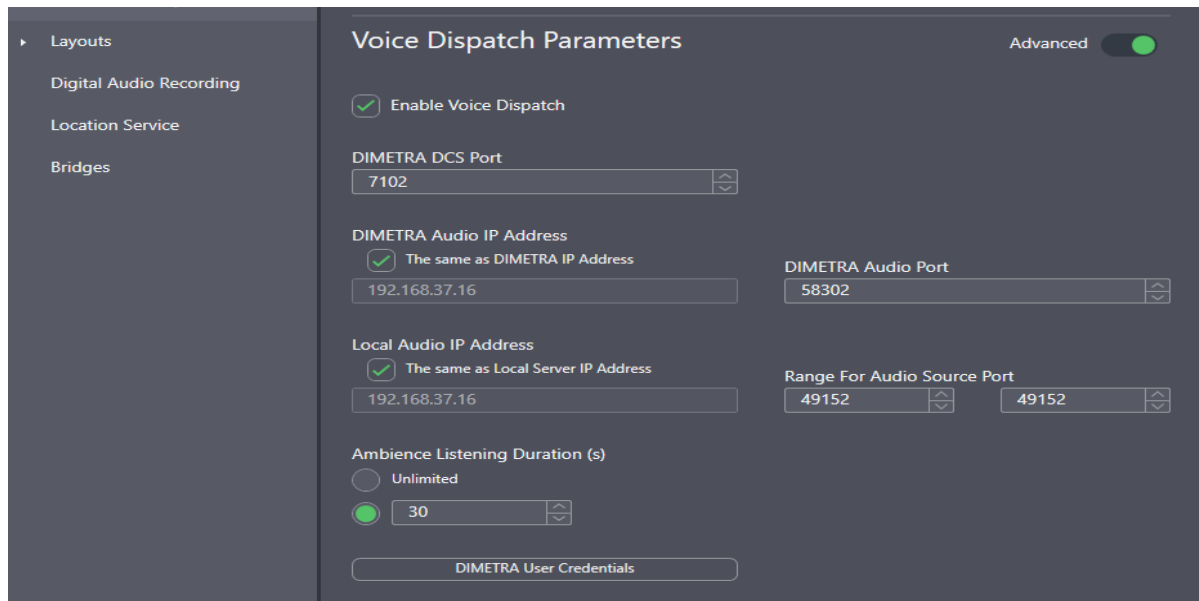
Layouts
Digital Audio Recording
Location Service
Bridges

Voice Dispatch Parameters

Advanced

Enable Voice Dispatch

DIMETRA DCS Port
7102

DIMETRA Audio IP Address
The same as DIMETRA IP Address
192.168.37.16

DIMETRA Audio Port
58302

Local Audio IP Address
The same as Local Server IP Address
192.168.37.16

Range For Audio Source Port
49152
49152

Ambience Listening Duration (s)
Unlimited
30

DIMETRA User Credentials